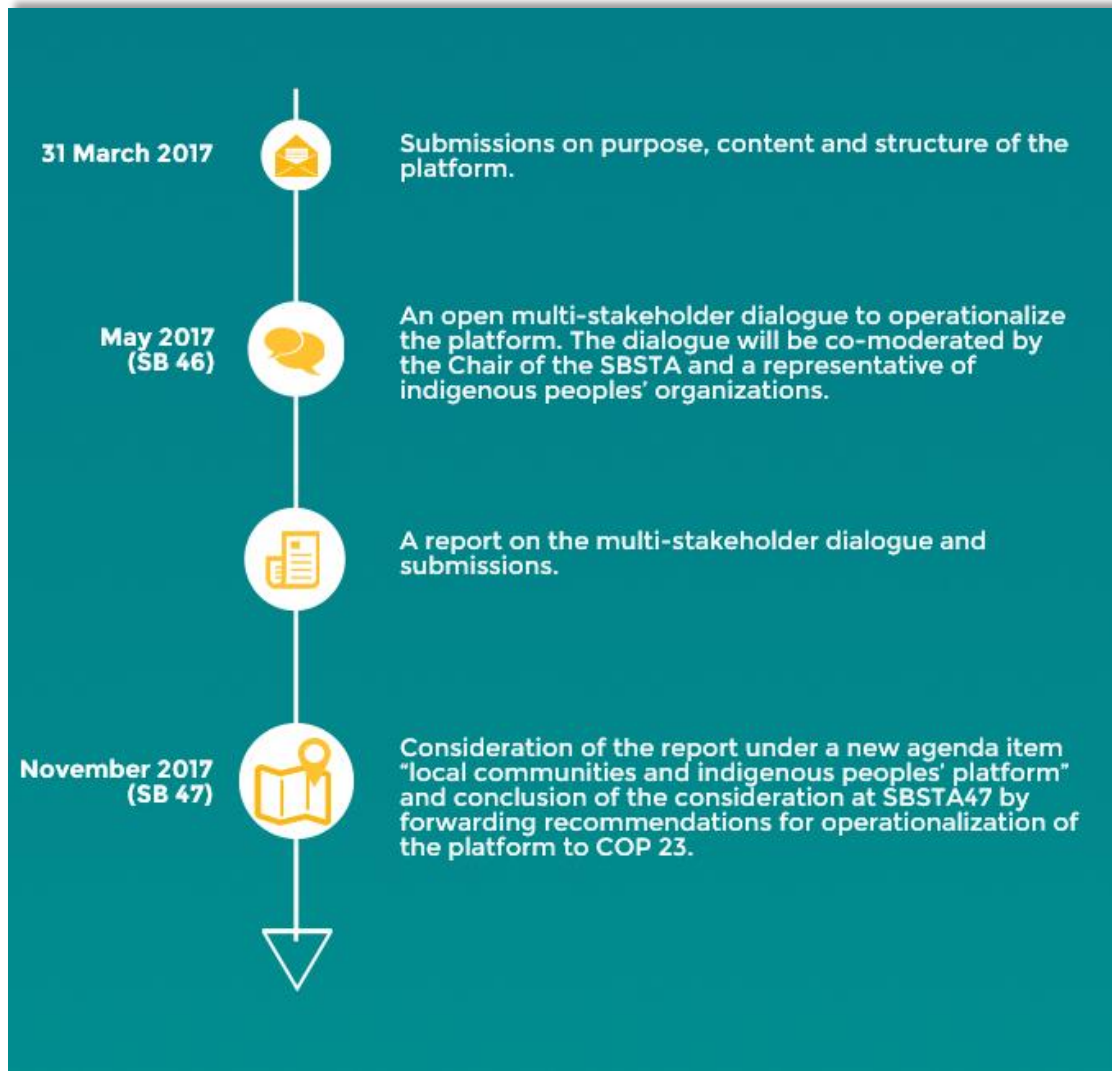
31 March 2017

Submissions on purpose, content and structure of the platform.

May 2017 (SB 46)

An open multi-stakeholder dialogue to operationalize the platform. The dialogue will be co-moderated by the Chair of the SBSTA and a representative of indigenous peoples' organizations.

A report on the multi-stakeholder dialogue and submissions.

November 2017 (SB 47)

Consideration of the report under a new agenda item "local communities and indigenous peoples' platform" and conclusion of the consideration at SBSTA47 by forwarding recommendations for operationalization of the platform to COP 23.